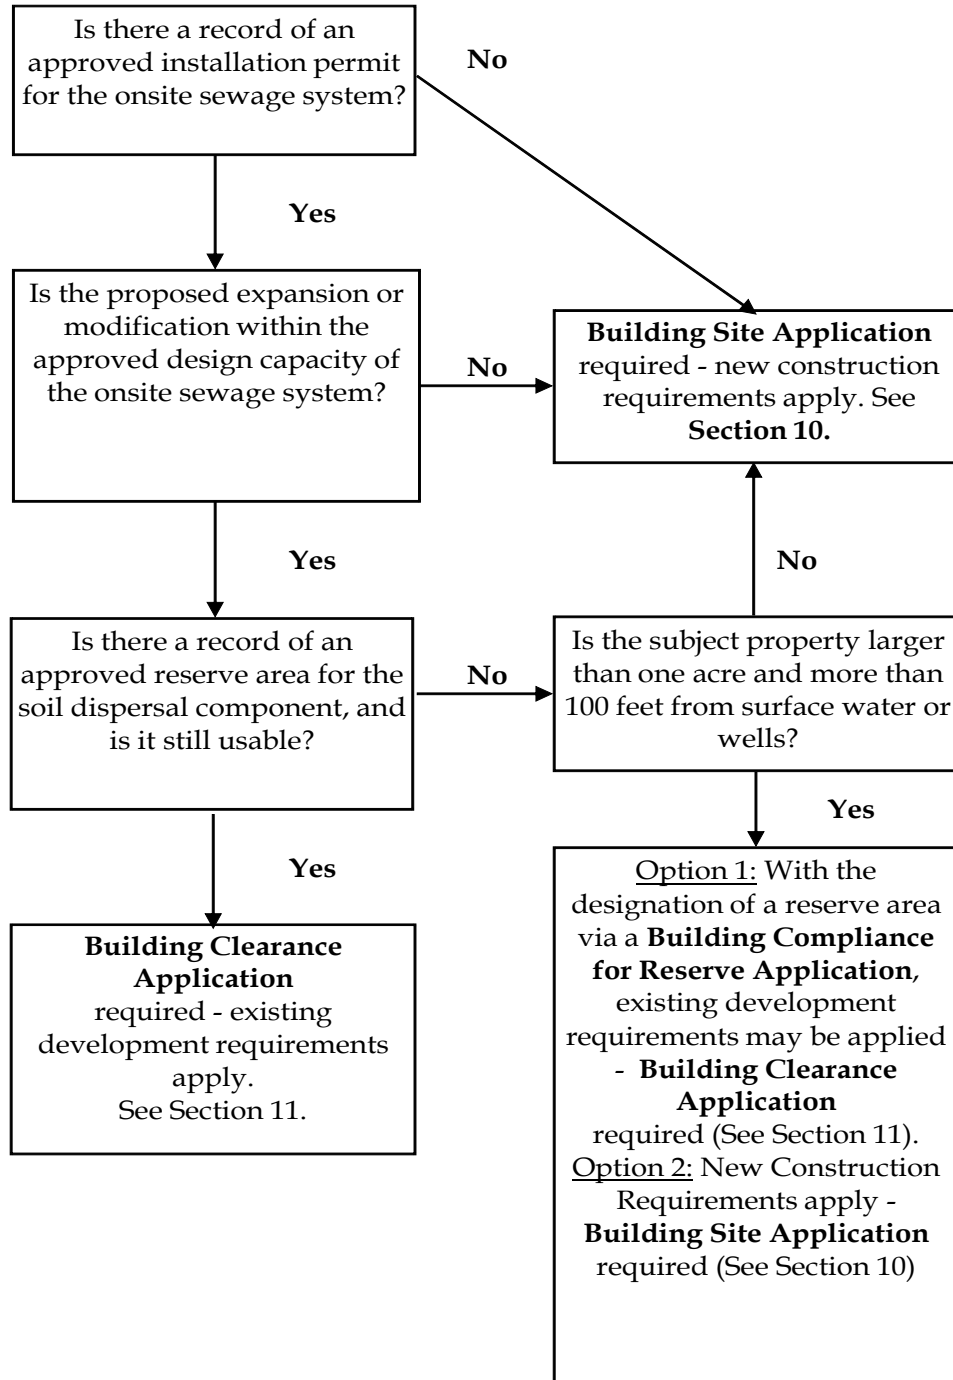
Is there a record of an approved installation permit for the onsite sewage system?

No

Yes

Is the proposed expansion or modification within the approved design capacity of the onsite sewage system?

No

**Building Site Application** required - new construction requirements apply. See **Section 10.**

Yes

No

Is there a record of an approved reserve area for the soil dispersal component, and is it still usable?

No

Is the subject property larger than one acre and more than 100 feet from surface water or wells?

Yes

Yes

**Building Clearance Application** required - existing development requirements apply. See Section 11.

Option 1: With the designation of a reserve area via a **Building Compliance for Reserve Application**, existing development requirements may be applied - **Building Clearance Application** required (See Section 11). Option 2: New Construction Requirements apply - **Building Site Application** required (See Section 10)